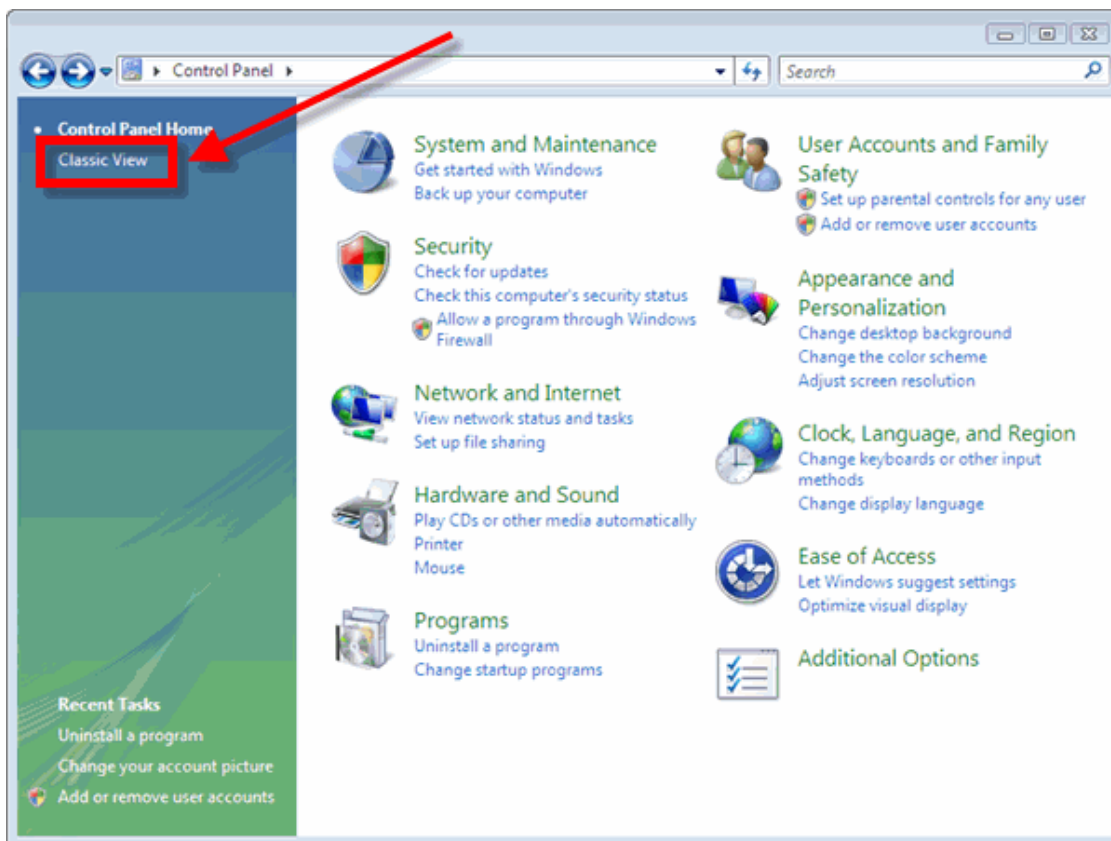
Control Panel

Search

Control Panel Home
Classic View

Recent Tasks
Uninstall a program
Change your account picture
Add or remove user accounts

System and Maintenance
Get started with Windows
Back up your computer

Security
Check for updates
Check this computer's security status
Allow a program through Windows Firewall

Network and Internet
View network status and tasks
Set up file sharing

Hardware and Sound
Play CDs or other media automatically
Printer
Mouse

Programs
Uninstall a program
Change startup programs

User Accounts and Family Safety
Set up parental controls for any user
Add or remove user accounts

Appearance and Personalization
Change desktop background
Change the color scheme
Adjust screen resolution

Clock, Language, and Region
Change keyboards or other input methods
Change display language

Ease of Access
Let Windows suggest settings
Optimize visual display

Additional Options